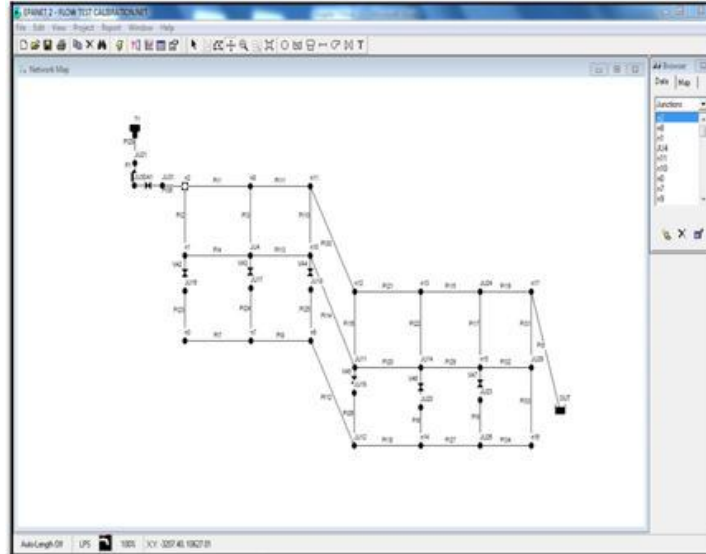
EPANET 2 - FLOW TEST CALIBRATION.NET

File Edit View Project Report Window Help

Network Map

Browser

Data Map

Junctions

J2
J3
J4
J14
J11
J10
J6
J7
J8

T1
P20
JU21
P1
JU20
J23
J2
P1
P11
J11
P2
P3
P10
J1
P4
J14
P13
J10
V42
V43
V44
JU18
JU17
JU16
P23
P24
P14
J5
P7
P8
J6
P20
J12
P21
J13
P15
JU24
P16
J17
P19
P22
P17
P21
JU11
P20
JU14
P29
J15
P32
JU25
P2
V45
V46
V47
JU19
JU22
JU23
P12
P26
P26
P33
OUT
JU12
P18
J14
P27
JU26
P34
J18

Auto-Length Off   LPS   100%   X,Y: 3207.40, 10627.01